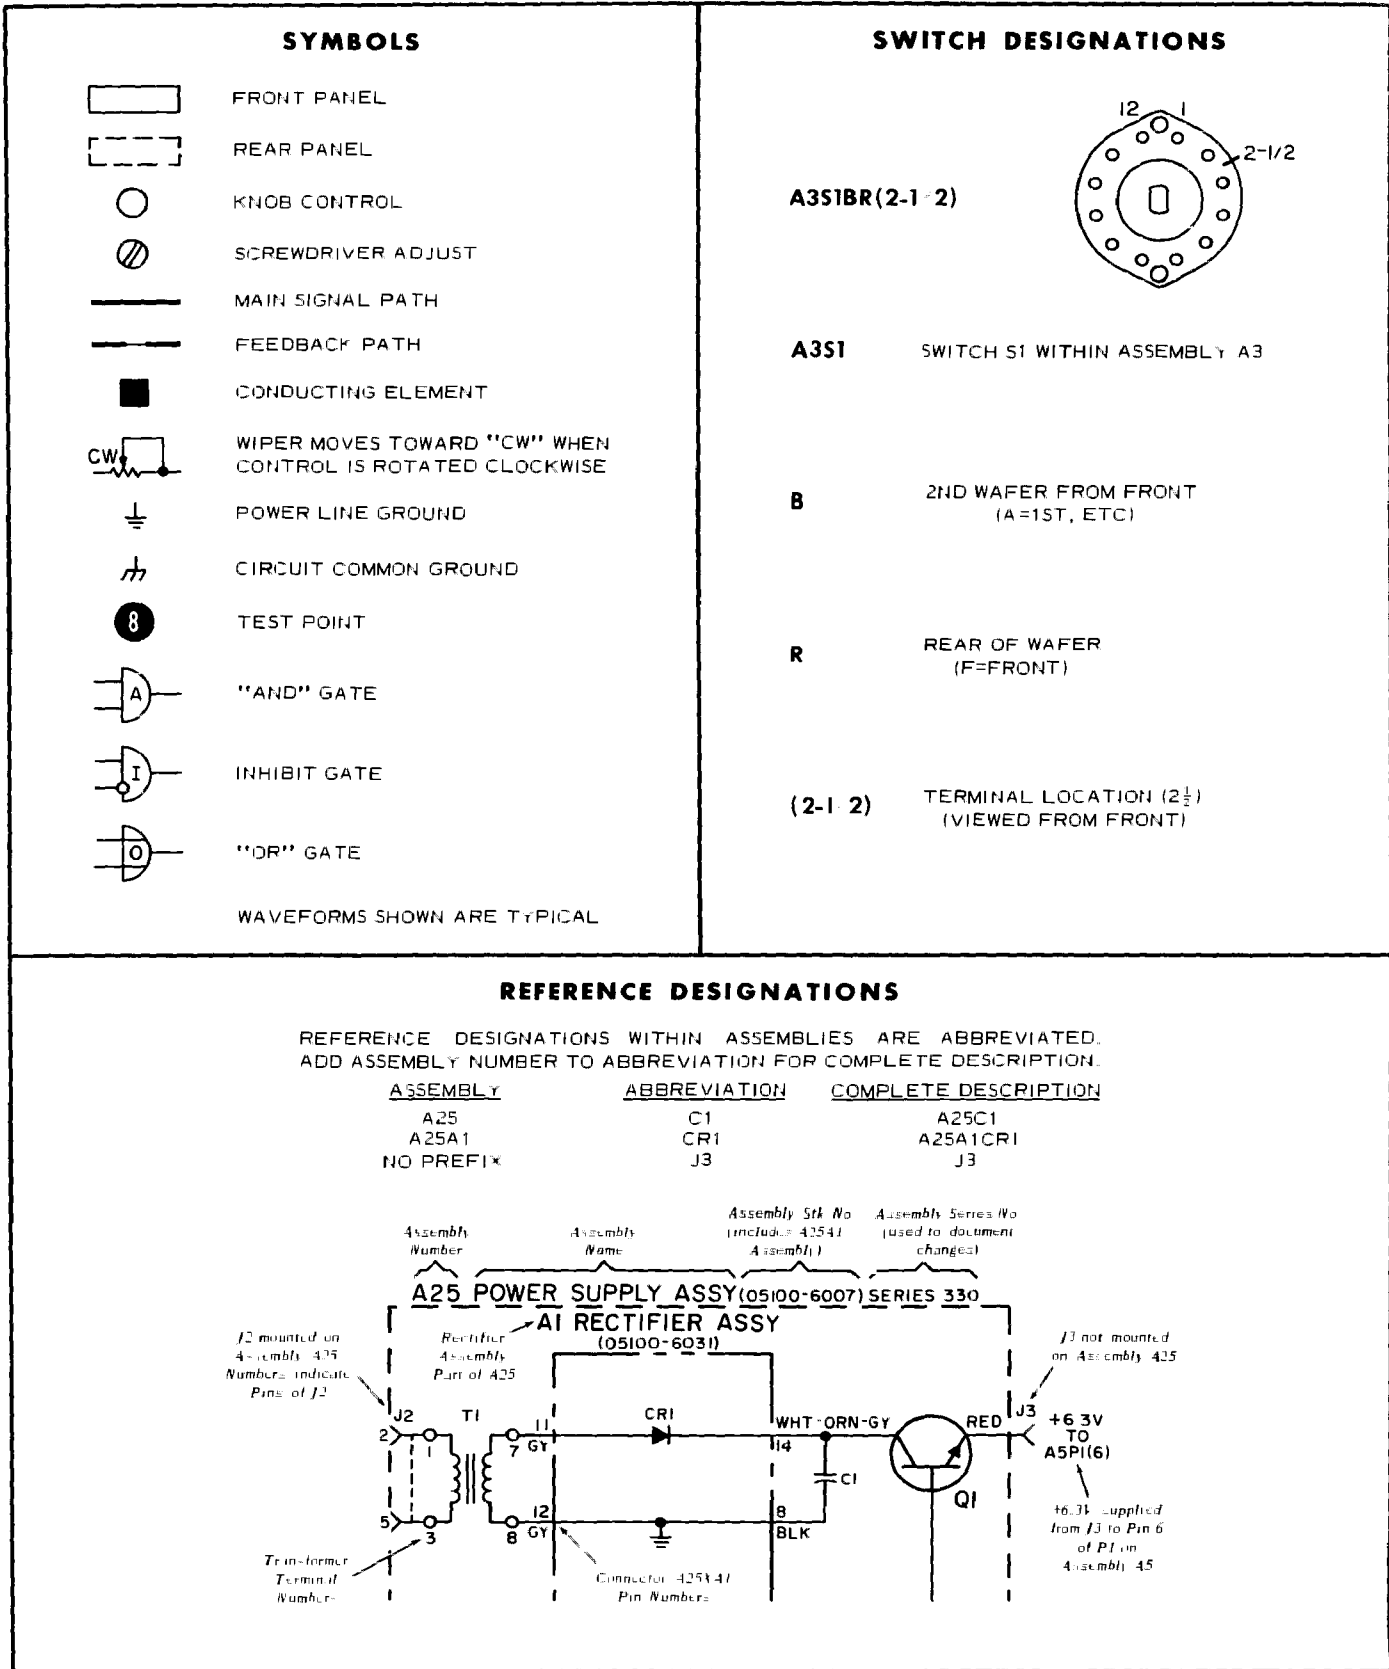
SYMBOLS

FRONT PANEL

REAR PANEL

KNOB CONTROL

SCREWDRIVER ADJUST

MAIN SIGNAL PATH

FEEDBACK PATH

CONDUCTING ELEMENT

CW

WIPER MOVES TOWARD "CW" WHEN CONTROL IS ROTATED CLOCKWISE

POWER LINE GROUND

CIRCUIT COMMON GROUND

8 TEST POINT

A "AND" GATE

I INHIBIT GATE

O "OR" GATE

WAVEFORMS SHOWN ARE TYPICAL

SWITCH DESIGNATIONS

12 1 2-1/2

A3S1BR(2-1 2)

A3S1 SWITCH S1 WITHIN ASSEMBLY A3

B 2ND WAFER FROM FRONT (A=1ST, ETC)

R REAR OF WAFER (F=FRONT)

(2-1 2) TERMINAL LOCATION ($2\frac{1}{2}$) (VIEWED FROM FRONT)

REFERENCE DESIGNATIONS

REFERENCE DESIGNATIONS WITHIN ASSEMBLIES ARE ABBREVIATED. ADD ASSEMBLY NUMBER TO ABBREVIATION FOR COMPLETE DESCRIPTION.

| ASSEMBLY | ABBREVIATION | COMPLETE DESCRIPTION |
|---|---|---|
| A25 | C1 | A25C1 |
| A25A1 | CR1 | A25A1CR1 |
| NO PREFIX | J3 | J3 |

Assembly Number

Assembly Name

Assembly Stk No (includes A25A1 Assembly)

Assembly Series No (used to document changes)

A25 POWER SUPPLY ASSY (05100-6007) SERIES 330

Rectifier Assembly Part of A25

A1 RECTIFIER ASSY (05100-6031)

J2 mounted on Assembly A25 Numbers indicate Pins of J2

J3 not mounted on Assembly A25

J2 T1 2 1 5 3 7 GY 8 GY 11 12 CR1 WHT-ORN-GY 14 8 BLK C1 Q1 RED J3

+6.3V TO A5P1(6)

+6.3V supplied from J3 to Pin 6 of P1 on Assembly A5

Transformer Terminal Numbers

Connector A25A1 Pin Numbers